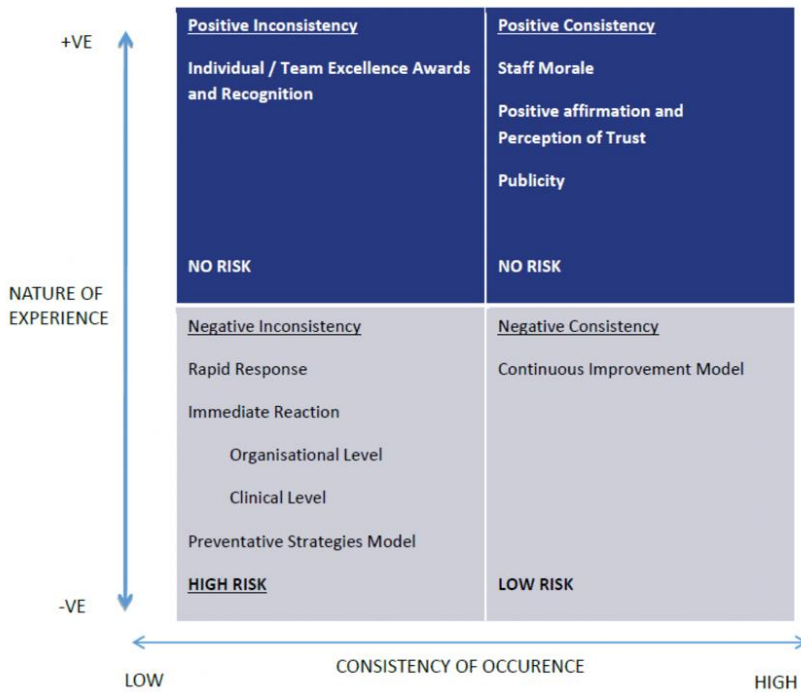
+VE

NATURE OF EXPERIENCE

-VE

| Positive Inconsistency<br><br>Individual / Team Excellence Awards and Recognition<br><br>NO RISK | Positive Consistency<br><br>Staff Morale<br><br>Positive affirmation and Perception of Trust<br><br>Publicity<br><br>NO RISK |
|---|---|
| Negative Inconsistency<br><br>Rapid Response<br><br>Immediate Reaction<br><br>Organisational Level<br><br>Clinical Level<br><br>Preventative Strategies Model<br><br>HIGH RISK | Negative Consistency<br><br>Continuous Improvement Model<br><br>LOW RISK |

LOW

CONSISTENCY OF OCCURENCE

HIGH